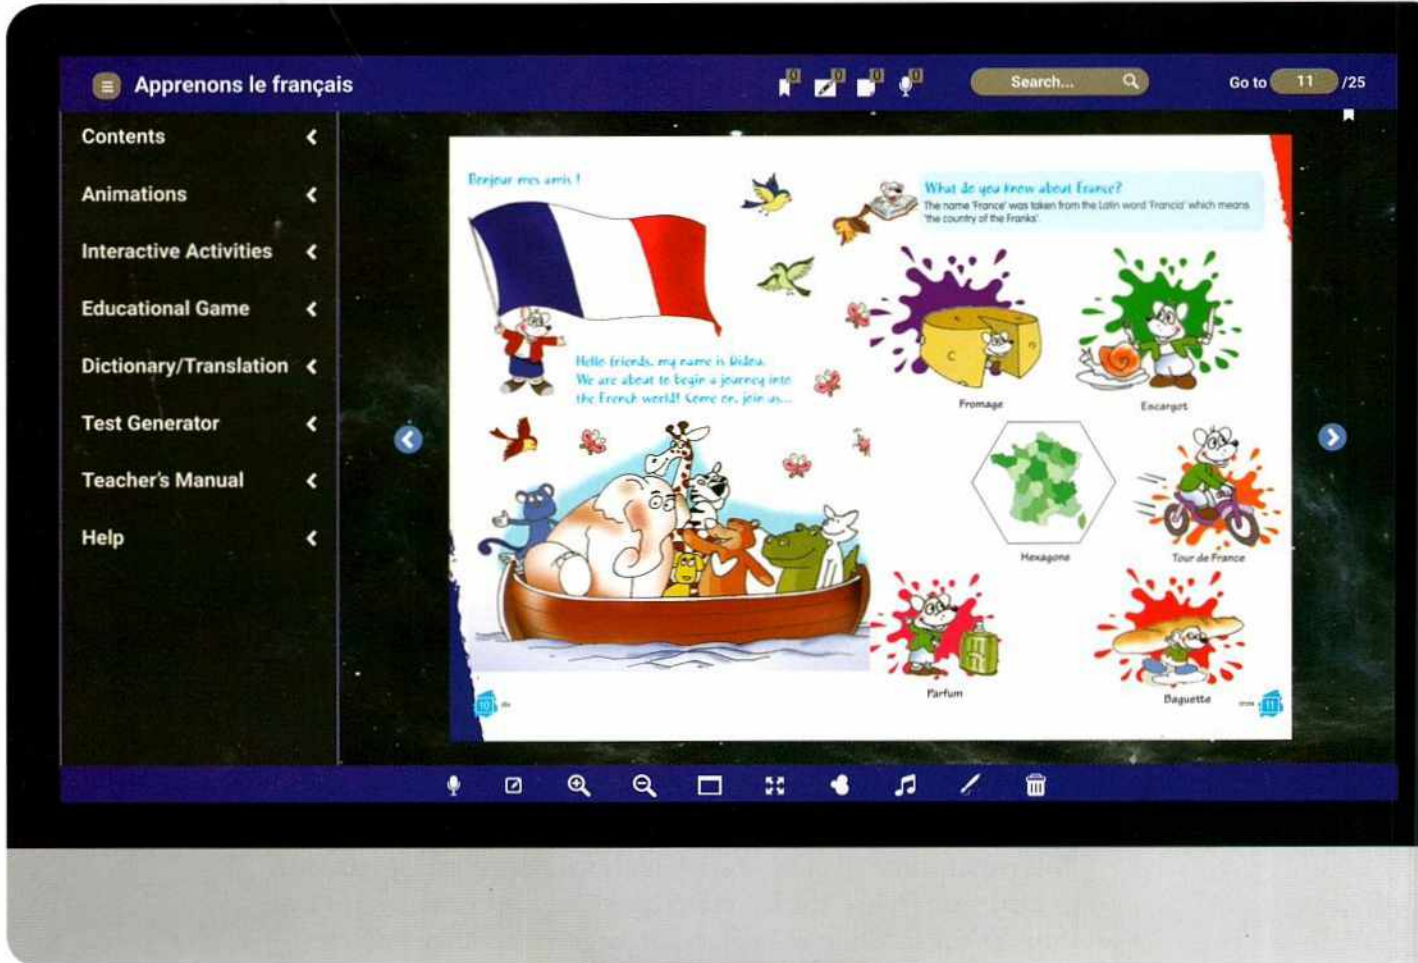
Apprenons le français

0 0 0 0

Search...

Go to 11 /25

Contents

Animations

Interactive Activities

Educational Game

Dictionary/Translation

Test Generator

Teacher's Manual

Help

Bonjour mes amis !

Hello friends, my name is Ridea. We are about to begin a journey into the French world! Come on, join us...

What do you know about France?
The name 'France' was taken from the Latin word 'Francia' which means 'the country of the Franks'.

Fromage

Escargot

Hexagone

Tour de France

Parfum

Baguette

10

11